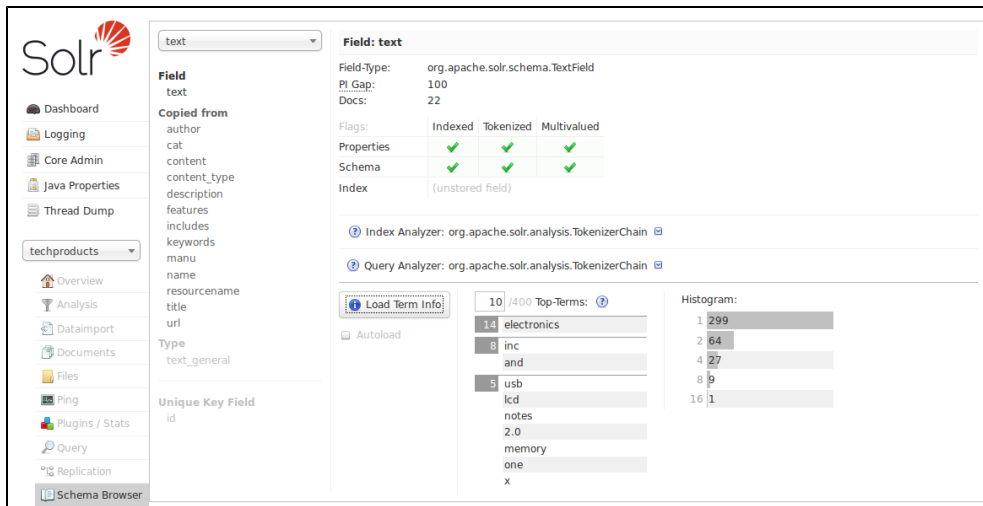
Solr

Dashboard
Logging
Core Admin
Java Properties
Thread Dump

techproducts

Overview
Analysis
Dataimport
Documents
Files
Ping
Plugins / Stats
Query
Replication
Schema Browser

text

Field
text

Copied from
author
cat
content
content_type
description
features
includes
keywords
manu
name
resourcename
title
url

Type
text_general

Unique Key Field
id

Field: text

Field-Type: org.apache.solr.schema.TextField
PI Gap: 100
Docs: 22

| Flags: | Indexed | Tokenized | Multivalued |
|---|---|---|---|
| Properties | ✔ | ✔ | ✔ |
| Schema | ✔ | ✔ | ✔ |
| Index | (unstored field) | | |

Index Analyzer: org.apache.solr.analysis.TokenizerChain

Query Analyzer: org.apache.solr.analysis.TokenizerChain

Load Term Info

Autoload

10 /400 Top-Terms:

| | |
|---|---|
| 14 | electronics |
| 8 | inc |
| | and |
| 5 | usb |
| | lcd |
| | notes |
| | 2.0 |
| | memory |
| | one |
| | x |

Histogram:

| | |
|---|---|
| 1 | 299 |
| 2 | 64 |
| 4 | 27 |
| 8 | 9 |
| 16 | 1 |